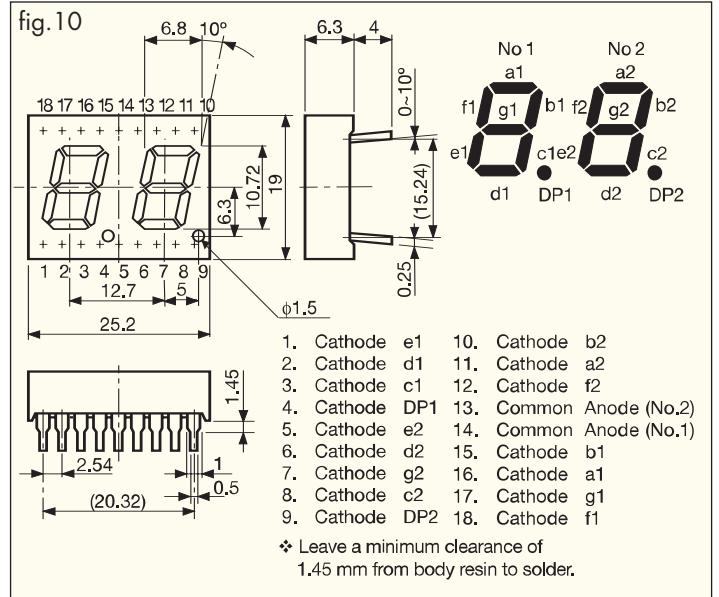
fig.10

6.8 10°

6.3 4

0~10°

18 17 16 15 14 13 12 11 10

10.72 19

6.3

(15.24)

0.25

1 2 3 4 5 6 7 8 9

12.7 5

ϕ1.5

25.2

No 1 No 2

a1 a2

f1 g1 b1 f2 g2 b2

e1 c1 e2 c2

d1 DP1 d2 DP2

1.45

2.54

1

0.5

(20.32)

| | | | |
|---|---|---|---|
| 1. Cathode e1 | 10. Cathode b2 |
| 2. Cathode d1 | 11. Cathode a2 |
| 3. Cathode c1 | 12. Cathode f2 |
| 4. Cathode DP1 | 13. Common Anode (No.2) |
| 5. Cathode e2 | 14. Common Anode (No.1) |
| 6. Cathode d2 | 15. Cathode b1 |
| 7. Cathode g2 | 16. Cathode a1 |
| 8. Cathode c2 | 17. Cathode g1 |
| 9. Cathode DP2 | 18. Cathode f1 |

❖ Leave a minimum clearance of 1.45 mm from body resin to solder.